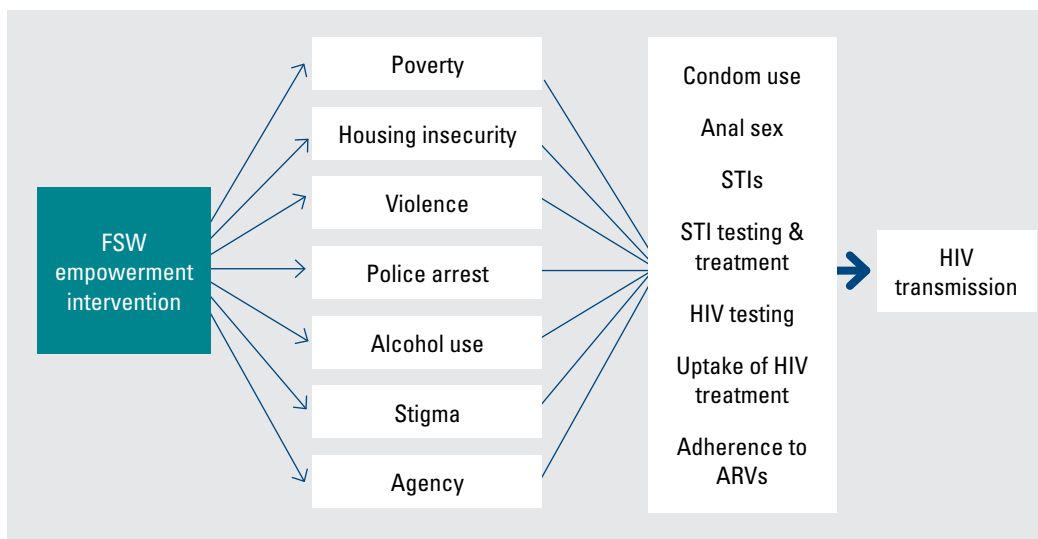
FSW empowerment intervention

Poverty

Housing insecurity

Violence

Police arrest

Alcohol use

Stigma

Agency

Condom use

Anal sex

STIs

STI testing & treatment

HIV testing

Uptake of HIV treatment

Adherence to ARVs

HIV transmission